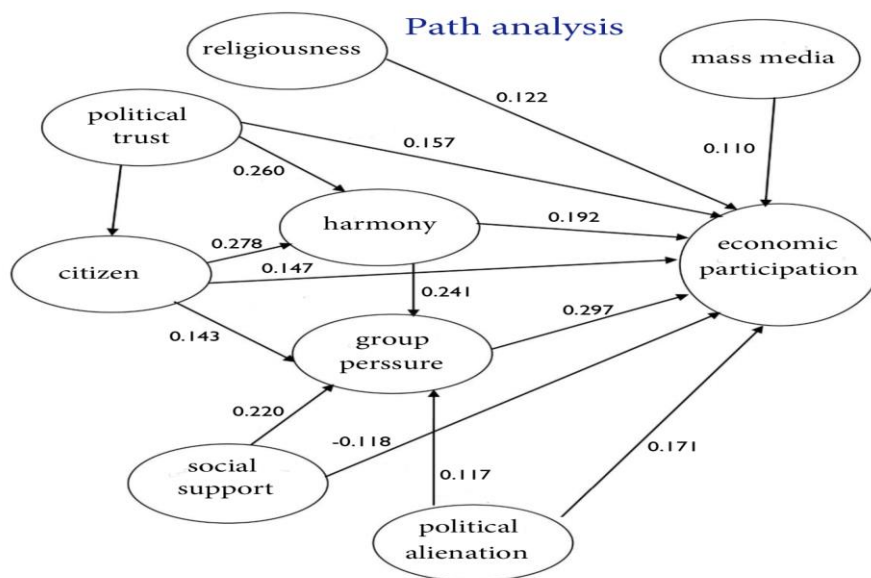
Path analysis

religiousness

mass media

political trust

0.122

0.157

0.110

0.260

harmony

0.192

0.278

economic participation

citizen

0.147

0.241

0.297

0.143

group perssure

0.220

-0.118

social support

0.117

0.171

political alienation